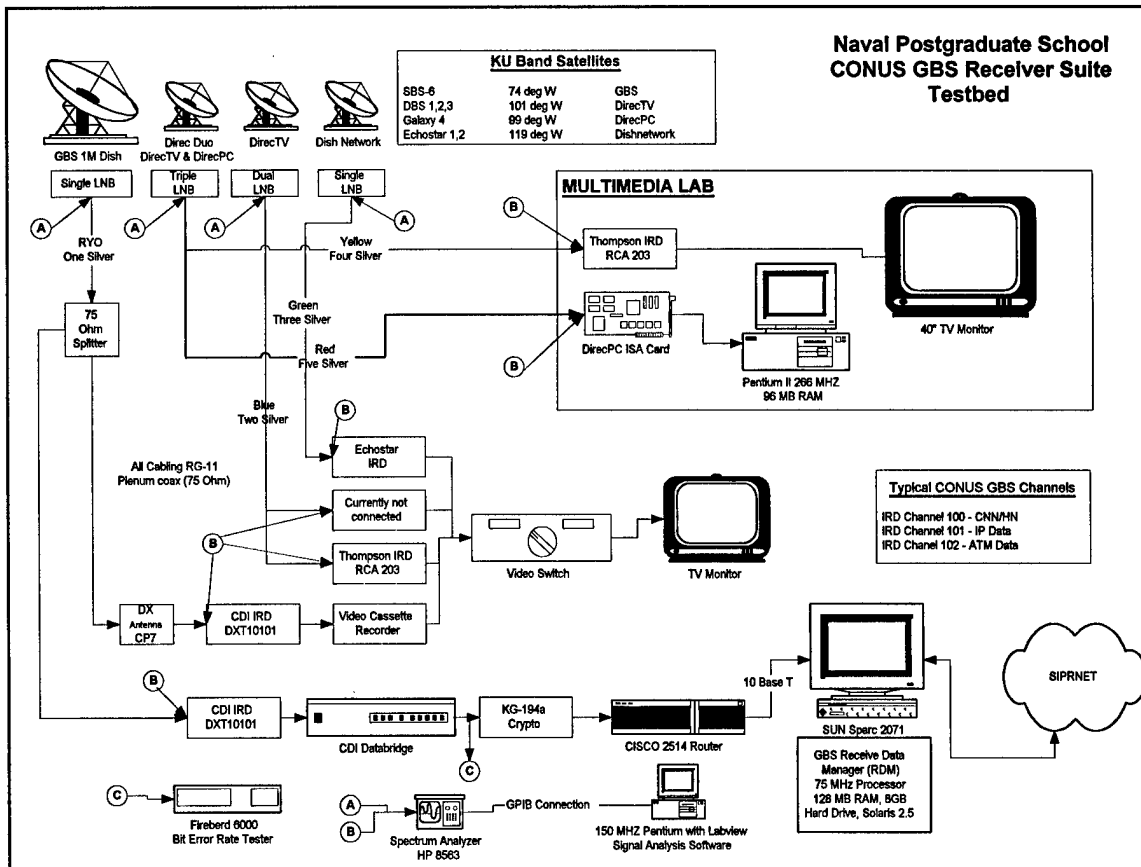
Naval Postgraduate School
CONUS GBS Receiver Suite
Testbed

KU Band Satellites

| | | |
|---|---|---|
| SBS-6 | 74 deg W | GBS |
| DBS 1,2,3 | 101 deg W | DirecTV |
| Galaxy 4 | 99 deg W | DirecPC |
| Echostar 1,2 | 119 deg W | Dishnetwork |

GBS 1M Dish
Direc Duo DirecTV & DirecPC
DirecTV
Dish Network

Single LNB
Triple LNB
Dual LNB
Single LNB

A
A
A
A

RYO
One Silver

Yellow
Four Silver

Green
Three Silver

Red
Five Silver

Blue
Two Silver

75 Ohm Splitter

MULTIMEDIA LAB

B
Thompson IRD
RCA 203

B
DirecPC ISA Card

40" TV Monitor

Pentium II 266 MHZ
96 MB RAM

B
Echostar IRD

All Cabling RG-11
Plenum coax (75 Ohm)

Currently not connected

B
Thompson IRD
RCA 203

Video Switch

TV Monitor

Typical CONUS GBS Channels
IRD Channel 100 - CNN/HN
IRD Channel 101 - IP Data
IRD Chanel 102 - ATM Data

DX Antenna CP7

CDI IRD
DXT10101

Video Cassette Recorder

10 Base T

SIPRNET

B
CDI IRD
DXT10101

CDI Databridge

KG-194a Crypto

CISCO 2514 Router

SUN Sparc 2071

C

GBS Receive Data Manager (RDM)
75 MHz Processor
128 MB RAM, 8GB
Hard Drive, Solaris 2.5

C
Fireberd 6000
Bit Error Rate Tester

A
B
Spectrum Analyzer
HP 8563

GPIB Connection

150 MHZ Pentium with Labview
Signal Analysis Software